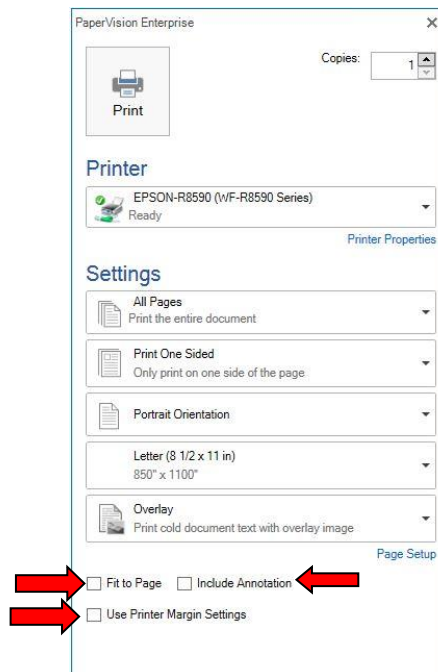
PaperVision Enterprise

×

Print

Copies: 1

Printer

EPSON-R8590 (WF-R8590 Series)
Ready

Printer Properties

Settings

All Pages
Print the entire document

Print One Sided
Only print on one side of the page

Portrait Orientation

Letter (8 1/2 x 11 in)
850" x 1100"

Overlay
Print cold document text with overlay image

Page Setup

Fit to Page
Include Annotation
Use Printer Margin Settings